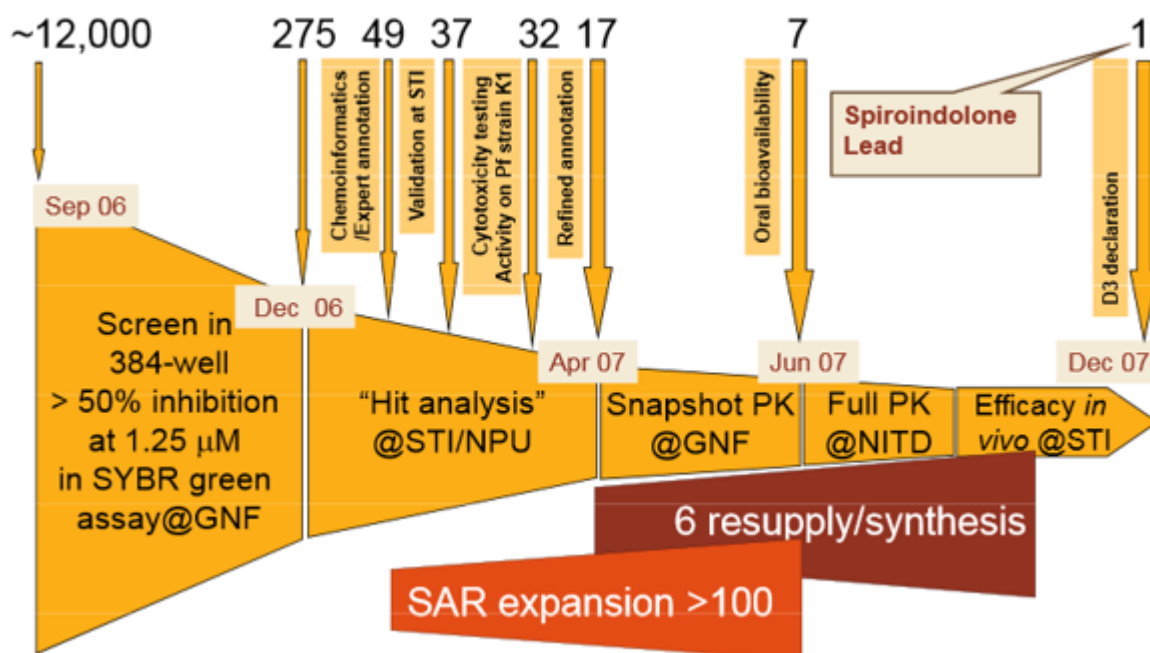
~12,000 275 49 37 32 17 7 1

Chemoinformatics /Expert annotation

Validation at STI

Cytotoxicity testing Activity on Pf strain K1

Refined annotation

Oral bioavailability

Spiroindolone Lead

D3 declaration

Sep 06

Dec 06

Apr 07

Jun 07

Dec 07

Screen in 384-well > 50% inhibition at 1.25 μM in SYBR green assay@GNF

"Hit analysis" @STI/NPU

Snapshot PK @GNF

Full PK @NITD

Efficacy *in vivo* @STI

6 resupply/synthesis

SAR expansion >100